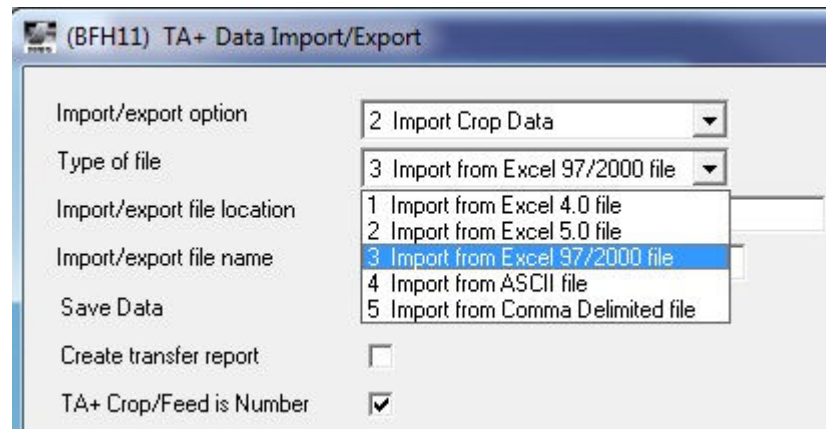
(BFH11) TA+ Data Import/Export

Import/export option
2 Import Crop Data

Type of file
3 Import from Excel 97/2000 file

Import/export file location

Import/export file name

Save Data

1 Import from Excel 4.0 file
2 Import from Excel 5.0 file
3 Import from Excel 97/2000 file
4 Import from ASCII file
5 Import from Comma Delimited file

Create transfer report

TA+ Crop/Feed is Number